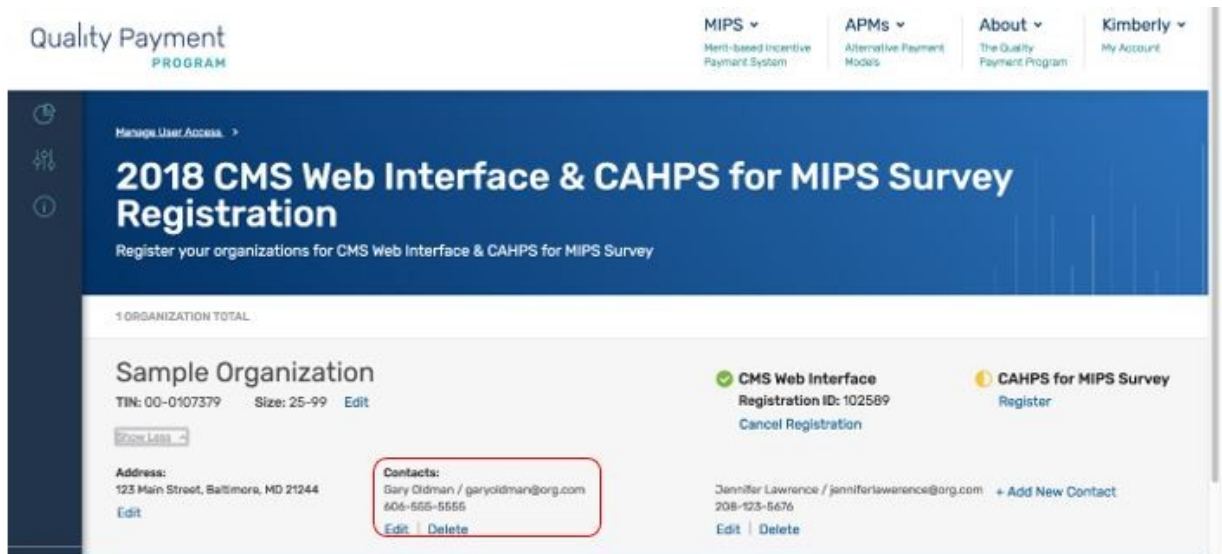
Quality Payment PROGRAM

MIPS ⌄
Merit-based Incentive Payment System

APMs ⌄
Alternative Payment Models

About ⌄
The Quality Payment Program

Kimberly ⌄
My Account

Manage User Access >

2018 CMS Web Interface & CAHPS for MIPS Survey Registration

Register your organizations for CMS Web Interface & CAHPS for MIPS Survey

1 ORGANIZATION TOTAL

Sample Organization

TIN: 00-0107379 Size: 25-99 Edit

Show Less

CMS Web Interface
Registration ID: 102589
Cancel Registration

CAHPS for MIPS Survey
Register

Address:
123 Main Street, Baltimore, MD 21244
Edit

Contacts:
Gary Oldman / garyoldman@org.com
606-555-5555
Edit | Delete

Jennifer Lawrence / jenniferlawerence@org.com
208-123-5676
Edit | Delete

+ Add New Contact